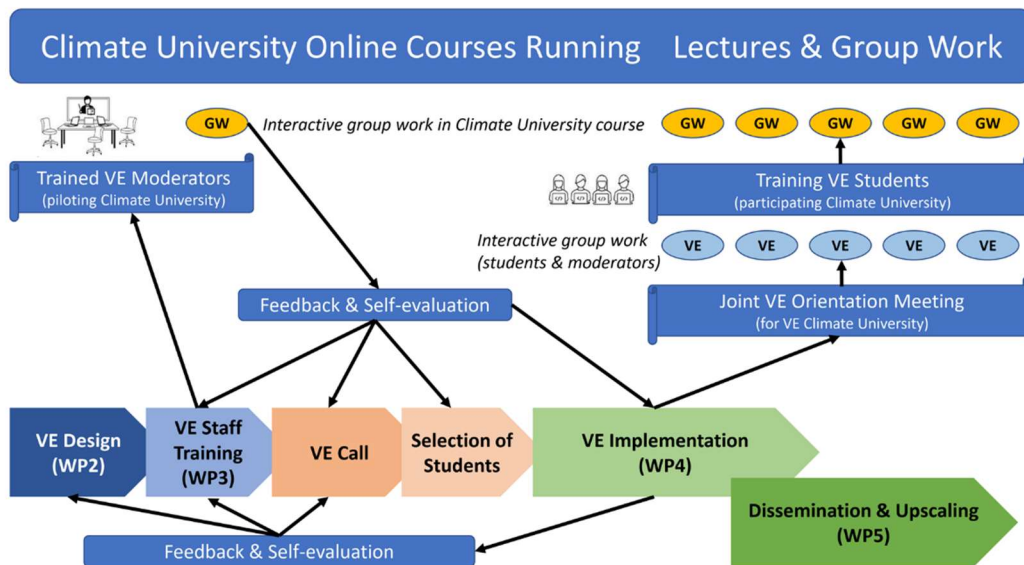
Climate University Online Courses Running Lectures & Group Work

GW Interactive group work in Climate University course

GW GW GW GW GW

Trained VE Moderators
(piloting Climate University)

Training VE Students
(participating Climate University)

Interactive group work
(students & moderators)

VE VE VE VE VE

Feedback & Self-evaluation

Joint VE Orientation Meeting
(for VE Climate University)

VE Design (WP2)

VE Staff Training (WP3)

VE Call

Selection of Students

VE Implementation (WP4)

Dissemination & Upscaling (WP5)

Feedback & Self-evaluation